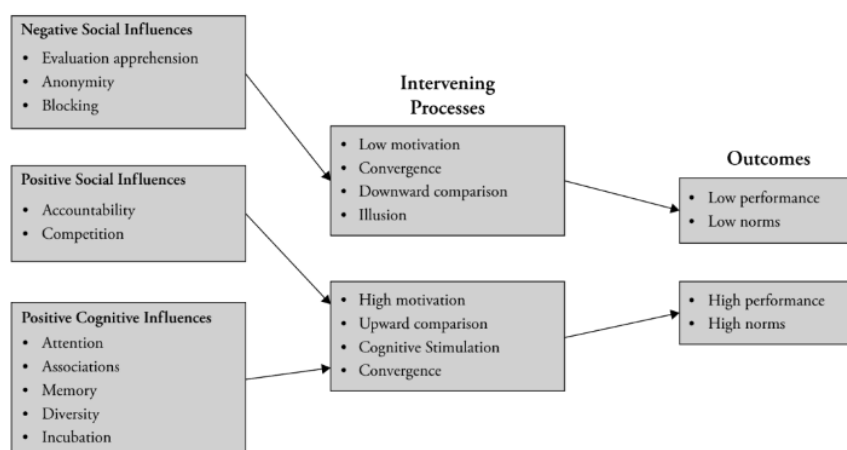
Negative Social Influences
• Evaluation apprehension
• Anonymity
• Blocking

Positive Social Influences
• Accountability
• Competition

Positive Cognitive Influences
• Attention
• Associations
• Memory
• Diversity
• Incubation

Intervening Processes

• Low motivation
• Convergence
• Downward comparison
• Illusion

• High motivation
• Upward comparison
• Cognitive Stimulation
• Convergence

Outcomes

• Low performance
• Low norms

• High performance
• High norms